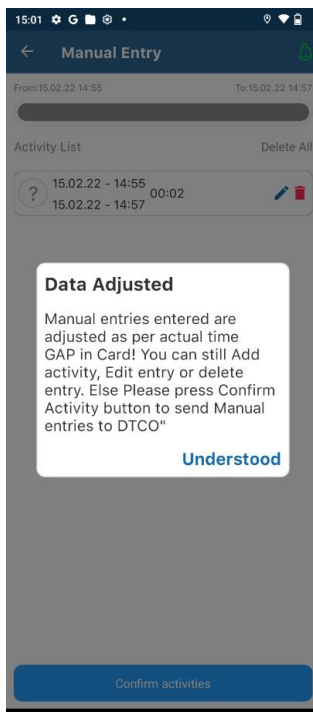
15:01

Manual Entry

From:15.02.22 14:55

To:15.02.22 14:57

Activity List

Delete All

?

15.02.22 - 14:55
15.02.22 - 14:57

00:02

Data Adjusted

Manual entries entered are adjusted as per actual time GAP in Card! You can still Add activity, Edit entry or delete entry. Else Please press Confirm Activity button to send Manual entries to DTCO"

Understood

Confirm activities